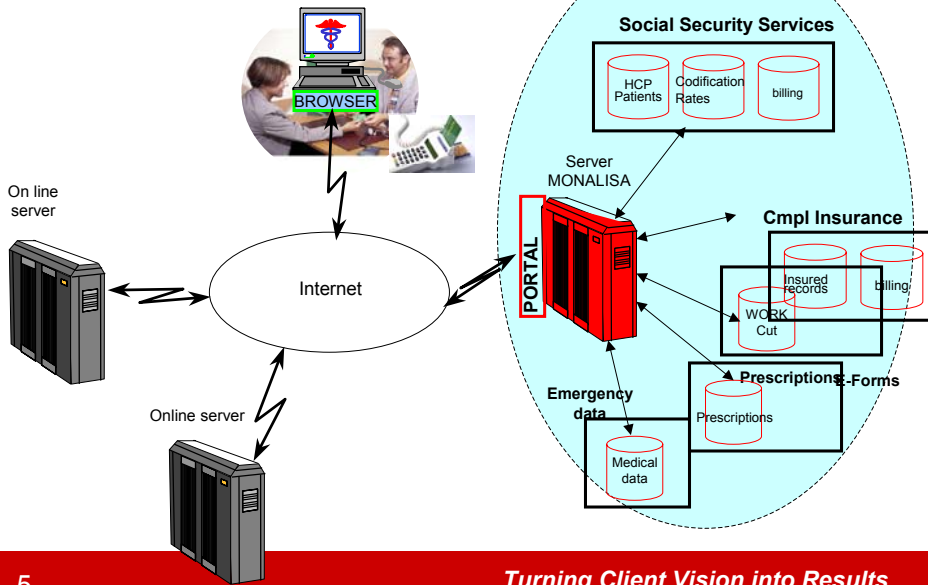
Social Security Services

HCP Patients

Codification Rates

billing

BROWSER

Server MONALISA

On line server

PORTAL

Cmpl Insurance

Insured records

billing

Internet

WORK Cut

Prescriptions

E-Forms

Emergency data

Prescriptions

Online server

Medical data

5

Turning Client Vision into Results